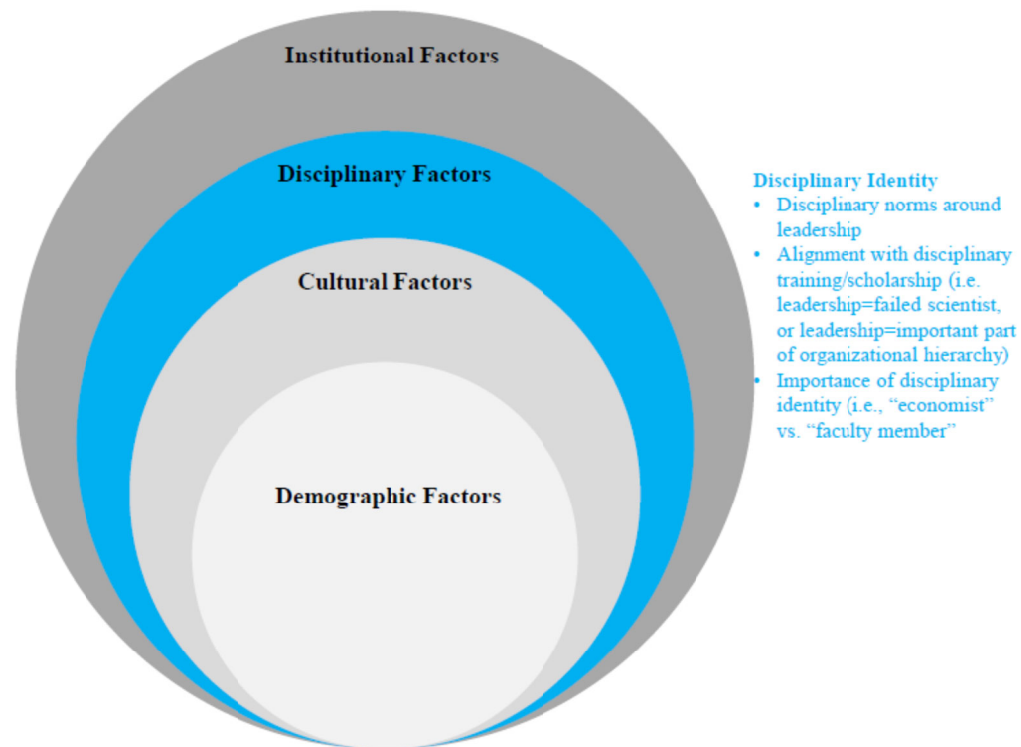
Institutional Factors

Disciplinary Factors

Cultural Factors

Demographic Factors

Disciplinary Identity
• Disciplinary norms around leadership
• Alignment with disciplinary training/scholarship (i.e. leadership=failed scientist, or leadership=important part of organizational hierarchy)
• Importance of disciplinary identity (i.e., "economist" vs. "faculty member"